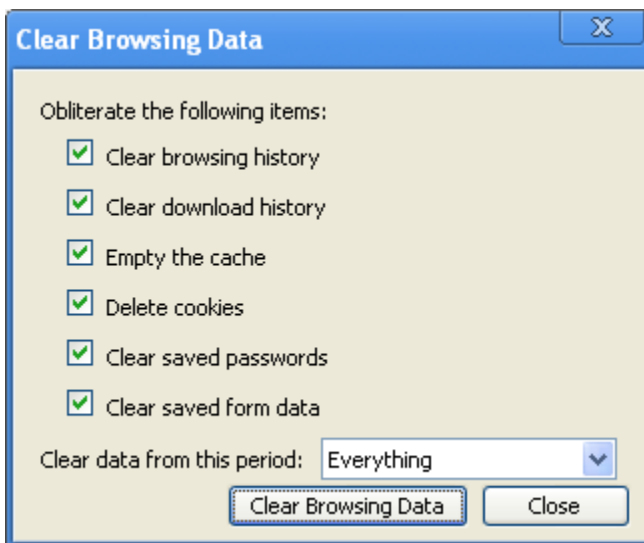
Clear Browsing Data

X

Obliterate the following items:

Clear browsing history

Clear download history

Empty the cache

Delete cookies

Clear saved passwords

Clear saved form data

Clear data from this period: Everything

Clear Browsing Data

Close